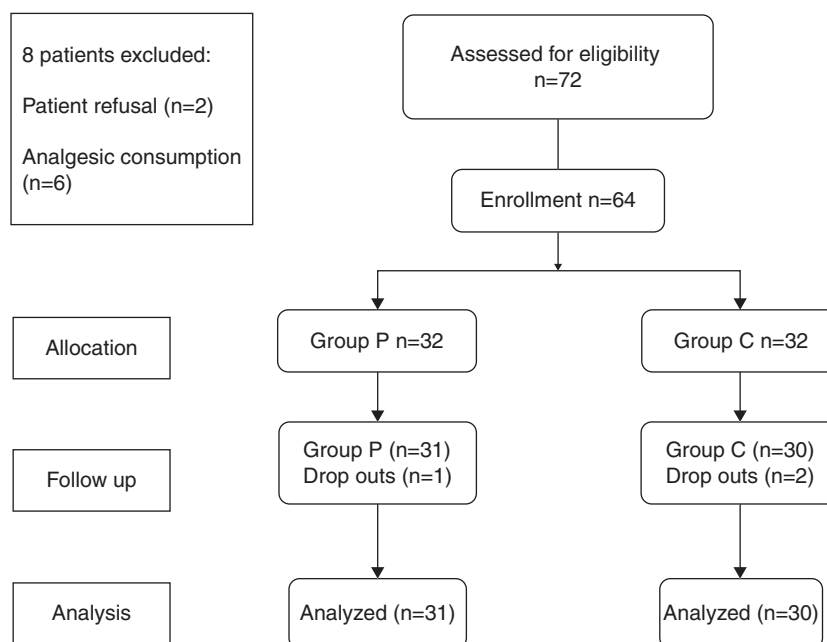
8 patients excluded:

Patient refusal (n=2)

Analgesic consumption (n=6)

Assessed for eligibility n=72

Enrollment n=64

Allocation

Group P n=32

Group C n=32

Follow up

Group P (n=31) Drop outs (n=1)

Group C (n=30) Drop outs (n=2)

Analysis

Analyzed (n=31)

Analyzed (n=30)